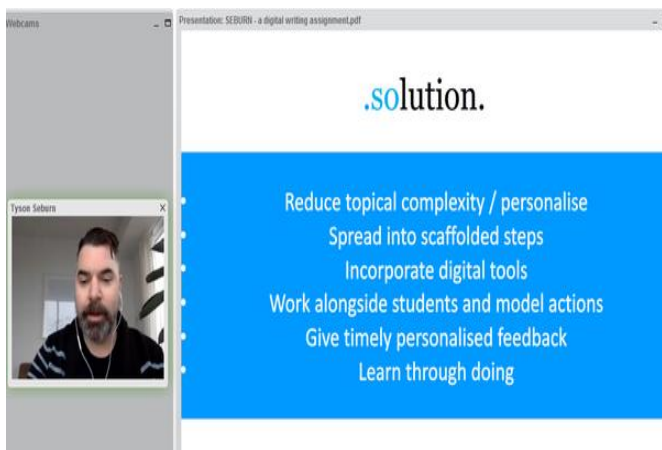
Webcams

Tyson Seburn

Presentation: SEBURN - a digital writing assignment.pdf

.solution.

- Reduce topical complexity / personalise
- Spread into scaffolded steps
- Incorporate digital tools
- Work alongside students and model actions
- Give timely personalised feedback
- Learn through doing